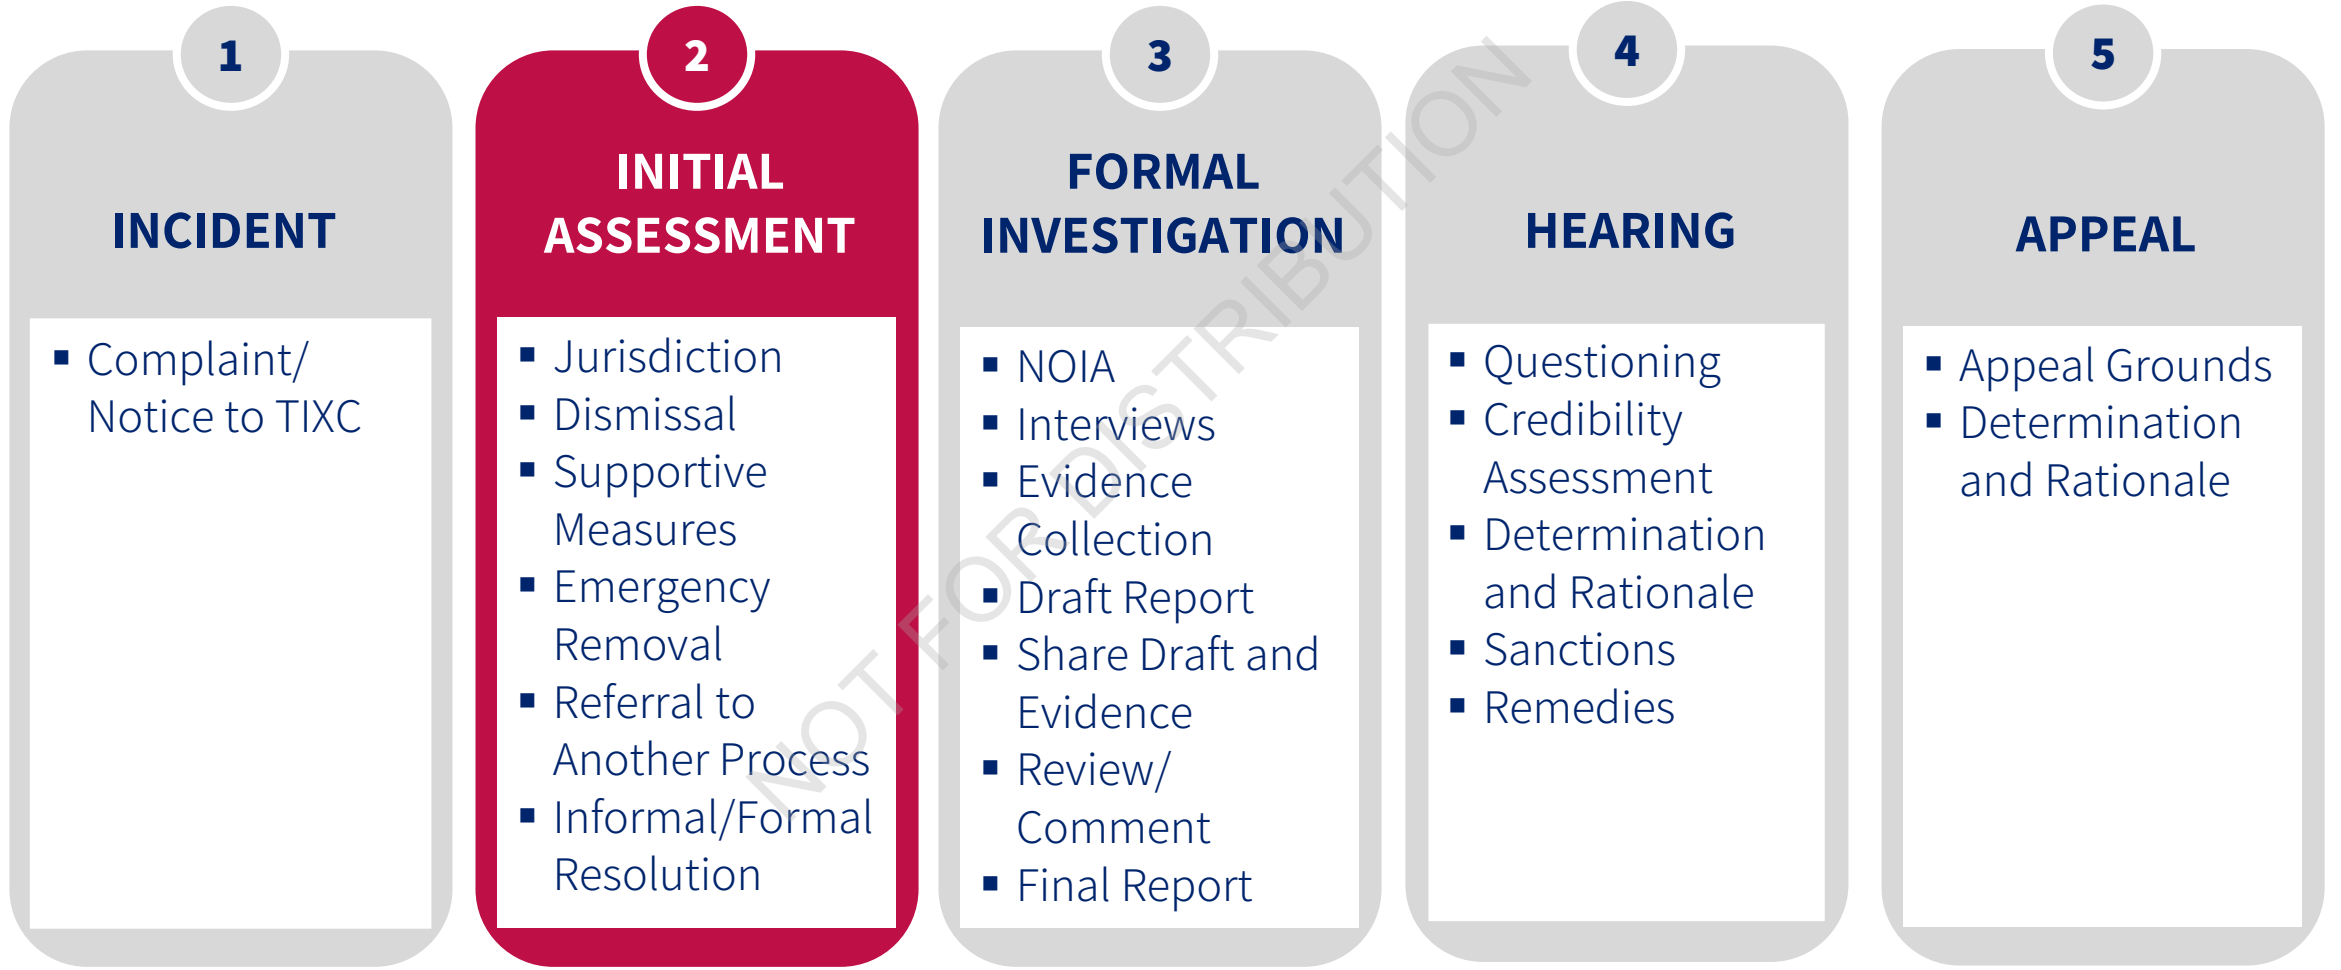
1

INCIDENT

- Complaint/ Notice to TIXC

2

INITIAL ASSESSMENT

- Jurisdiction
- Dismissal
- Supportive Measures
- Emergency Removal
- Referral to Another Process
- Informal/Formal Resolution

3

FORMAL INVESTIGATION

- NOIA
- Interviews
- Evidence Collection
- Draft Report
- Share Draft and Evidence
- Review/ Comment
- Final Report

4

HEARING

- Questioning
- Credibility Assessment
- Determination and Rationale
- Sanctions
- Remedies

5

APPEAL

- Appeal Grounds
- Determination and Rationale

NOT FOR DISTRIBUTION